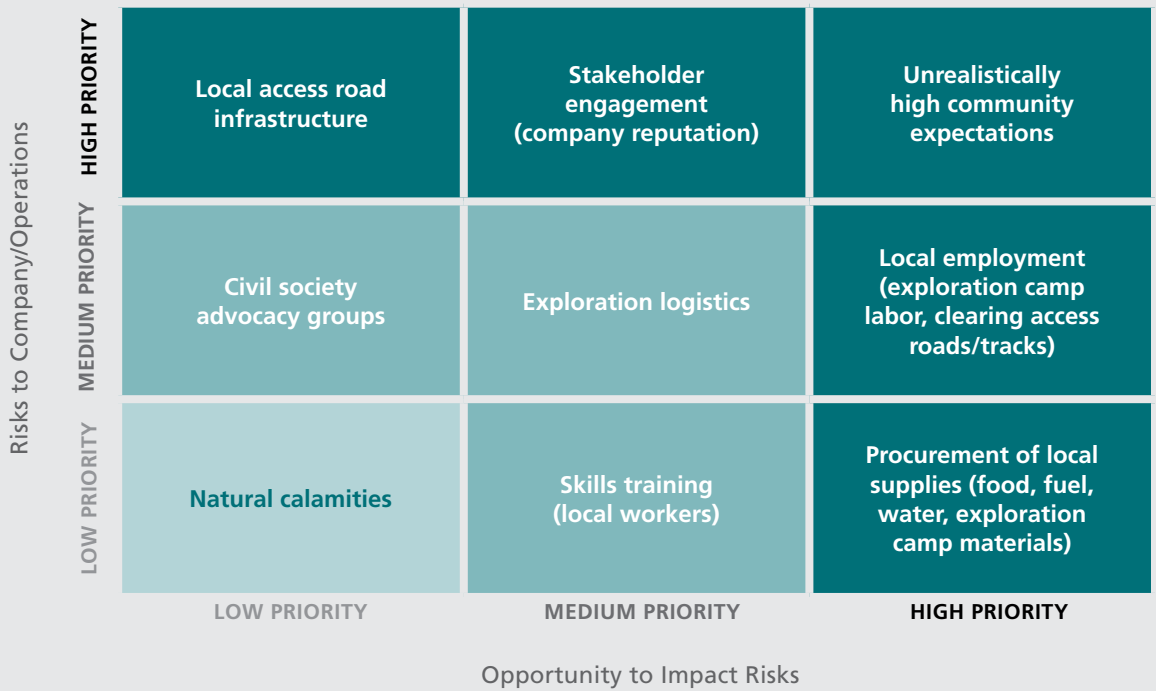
Risks to Company/Operations

| | LOW PRIORITY | MEDIUM PRIORITY | HIGH PRIORITY |
|---|---|---|---|
| HIGH PRIORITY | Local access road infrastructure | Stakeholder engagement (company reputation) | Unrealistically high community expectations |
| MEDIUM PRIORITY | Civil society advocacy groups | Exploration logistics | Local employment (exploration camp labor, clearing access roads/tracks) |
| LOW PRIORITY | Natural calamities | Skills training (local workers) | Procurement of local supplies (food, fuel, water, exploration camp materials) |

Opportunity to Impact Risks